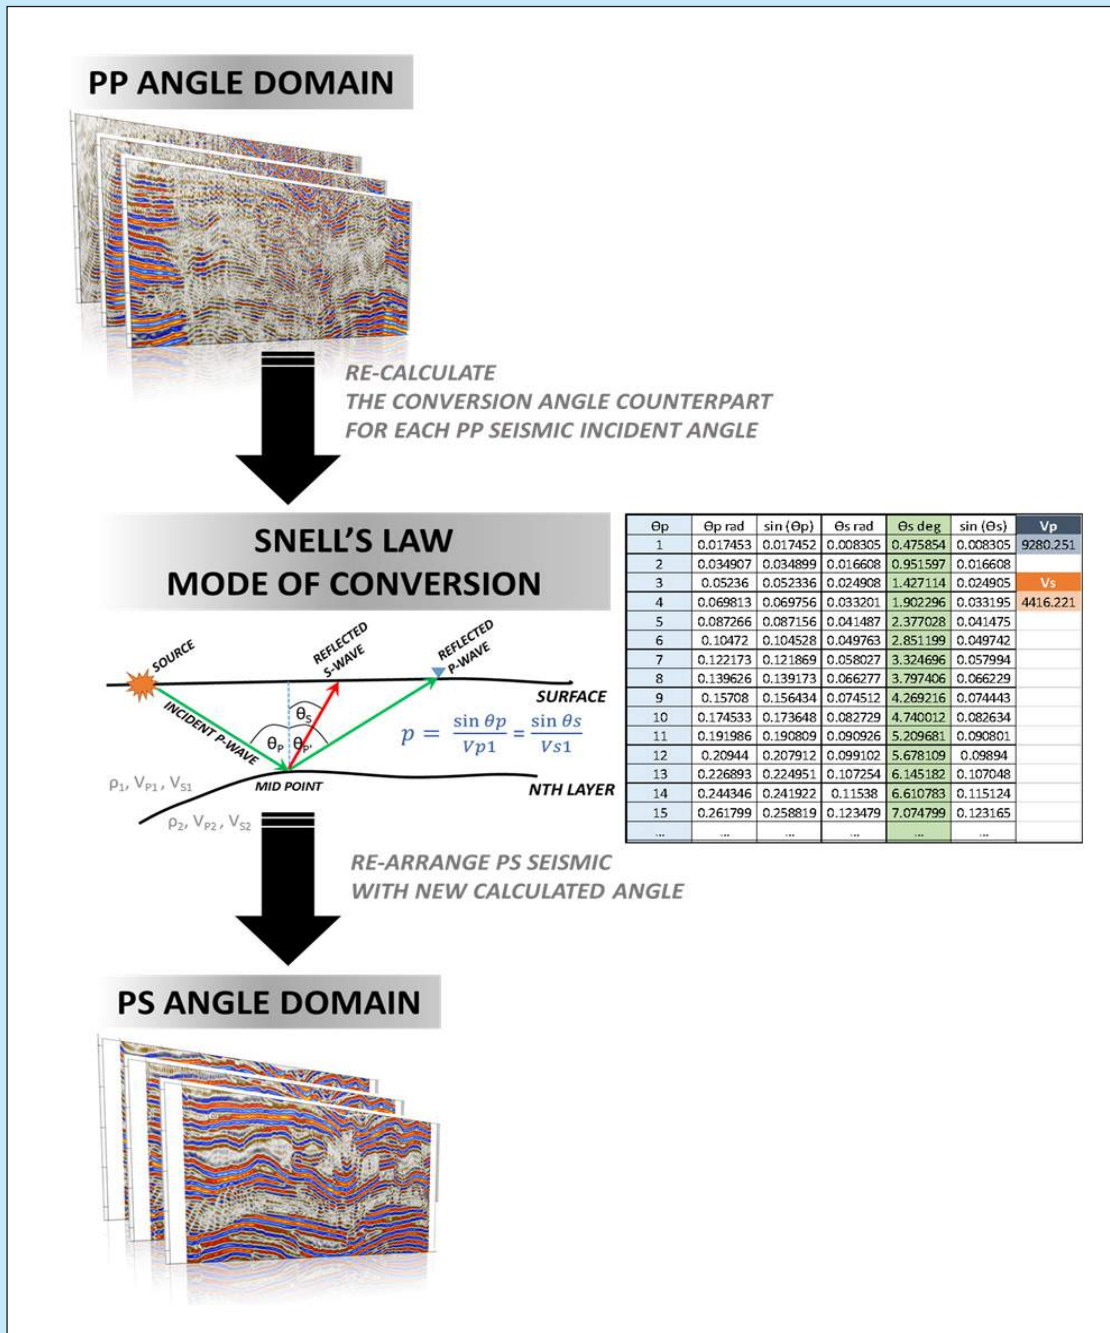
PP ANGLE DOMAIN

RE-CALCULATE
THE CONVERSION ANGLE COUNTERPART
FOR EACH PP SEISMIC INCIDENT ANGLE

SNELL'S LAW
MODE OF CONVERSION

SOURCE
REFLECTED S-WAVE
REFLECTED P-WAVE
SURFACE
INCIDENT P-WAVE
$\theta_s$
$\theta_P$ $\theta_{P'}$
$p = \frac{\sin \theta p}{Vp1} = \frac{\sin \theta s}{Vs1}$
$\rho_1, V_{P1}, V_{S1}$
MID POINT
NTH LAYER
$\rho_2, V_{P2}, V_{S2}$

| Θp | Θp rad | sin (Θp) | Θs rad | Θs deg | sin (Θs) | Vp |
|---|---|---|---|---|---|---|
| 1 | 0.017453 | 0.017452 | 0.008305 | 0.475854 | 0.008305 | 9280.251 |
| 2 | 0.034907 | 0.034899 | 0.016608 | 0.951597 | 0.016608 | |
| 3 | 0.05236 | 0.052336 | 0.024908 | 1.427114 | 0.024905 | Vs |
| 4 | 0.069813 | 0.069756 | 0.033201 | 1.902296 | 0.033195 | 4416.221 |
| 5 | 0.087266 | 0.087156 | 0.041487 | 2.377028 | 0.041475 | |
| 6 | 0.10472 | 0.104528 | 0.049763 | 2.851199 | 0.049742 | |
| 7 | 0.122173 | 0.121869 | 0.058027 | 3.324696 | 0.057994 | |
| 8 | 0.139626 | 0.139173 | 0.066277 | 3.797406 | 0.066229 | |
| 9 | 0.15708 | 0.156434 | 0.074512 | 4.269216 | 0.074443 | |
| 10 | 0.174533 | 0.173648 | 0.082729 | 4.740012 | 0.082634 | |
| 11 | 0.191986 | 0.190809 | 0.090926 | 5.209681 | 0.090801 | |
| 12 | 0.20944 | 0.207912 | 0.099102 | 5.678109 | 0.09894 | |
| 13 | 0.226893 | 0.224951 | 0.107254 | 6.145182 | 0.107048 | |
| 14 | 0.244346 | 0.241922 | 0.11538 | 6.610783 | 0.115124 | |
| 15 | 0.261799 | 0.258819 | 0.123479 | 7.074799 | 0.123165 | |
| ... | ... | ... | ... | ... | ... | |

RE-ARRANGE PS SEISMIC
WITH NEW CALCULATED ANGLE

PS ANGLE DOMAIN